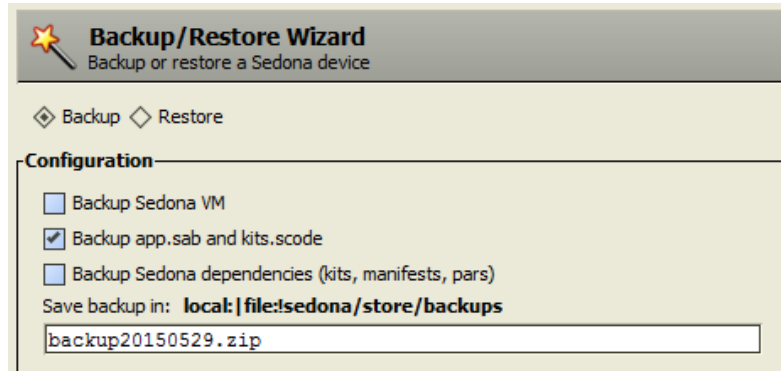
Backup/Restore Wizard
Backup or restore a Sedona device

Backup Restore

Configuration

Backup Sedona VM

Backup app.sab and kits.scode

Backup Sedona dependencies (kits, manifests, pars)

Save backup in: local:|file:!sedona/store/backups

backup20150529.zip